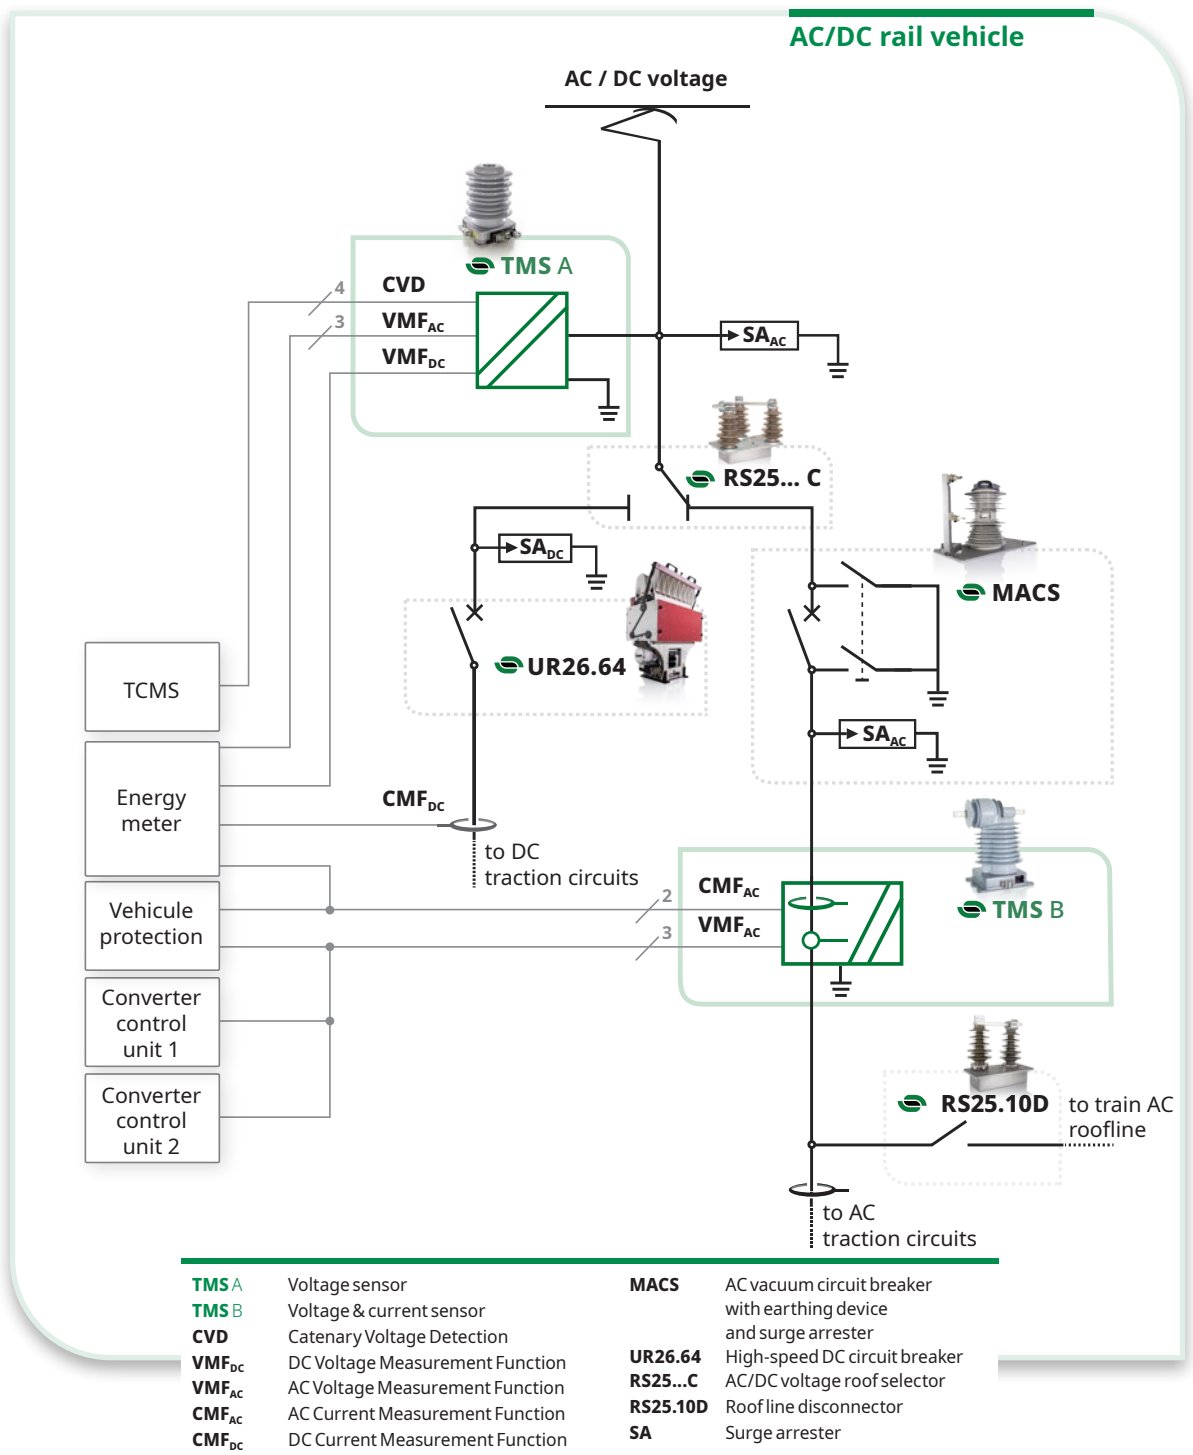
AC/DC rail vehicle

AC / DC voltage

TMS A

CVD

$VMF_{AC}$

$VMF_{DC}$

4

3

$SA_{AC}$

RS25... C

$SA_{DC}$

MACS

UR26.64

$SA_{AC}$

TCMS

Energy meter

$CMF_{DC}$

to DC traction circuits

Vehicle protection

Converter control unit 1

Converter control unit 2

$CMF_{AC}$

$VMF_{AC}$

2

3

TMS B

RS25.10D

to train AC roofline

to AC traction circuits

| | | | |
|---|---|---|---|
| TMS A | Voltage sensor | MACS | AC vacuum circuit breaker with earthing device and surge arrester |
| TMS B | Voltage & current sensor | | |
| CVD | Catenary Voltage Detection | | |
| $VMF_{DC}$ | DC Voltage Measurement Function | UR26.64 | High-speed DC circuit breaker |
| $VMF_{AC}$ | AC Voltage Measurement Function | RS25...C | AC/DC voltage roof selector |
| $CMF_{AC}$ | AC Current Measurement Function | RS25.10D | Roof line disconnector |
| $CMF_{DC}$ | DC Current Measurement Function | SA | Surge arrester |